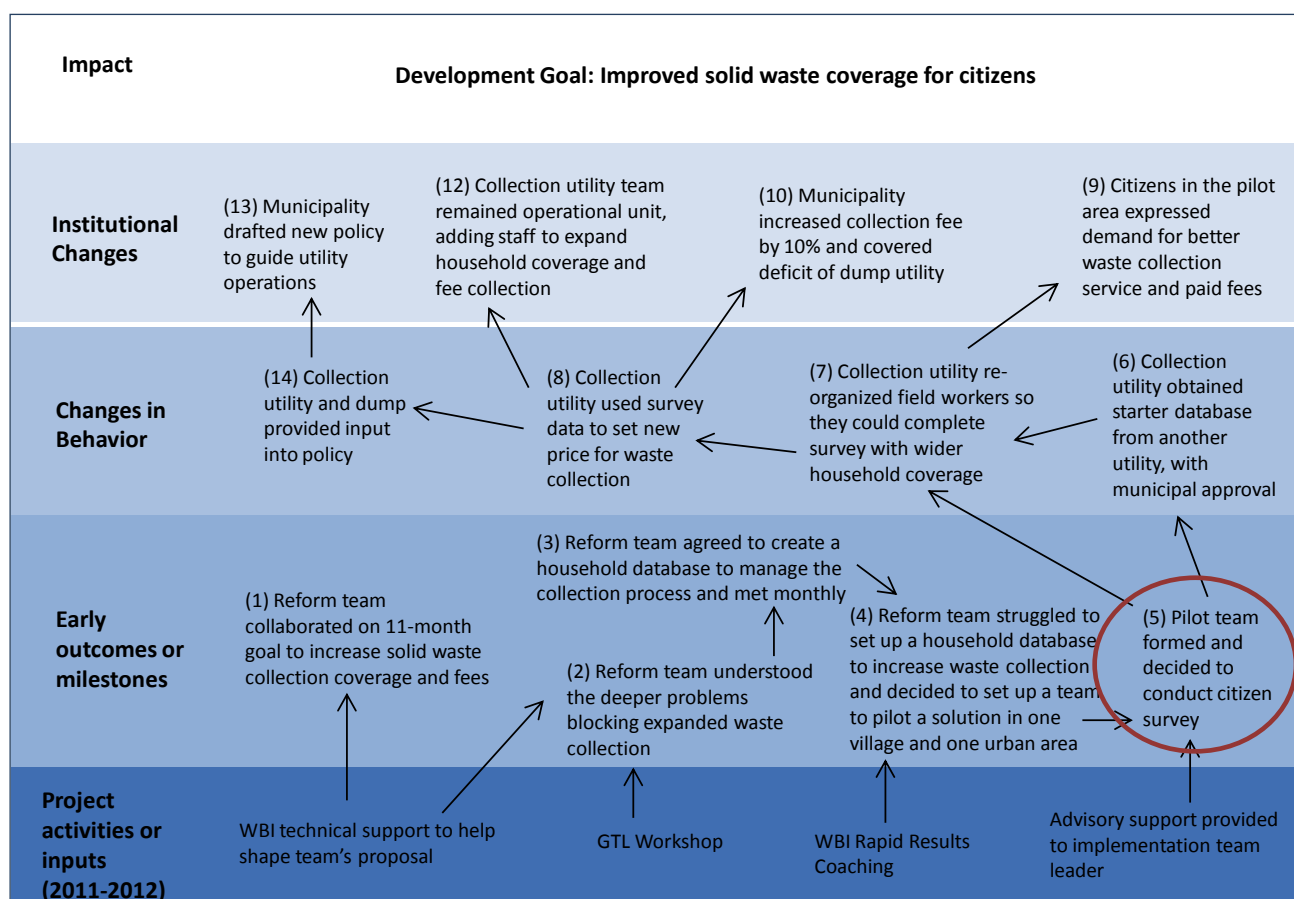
Impact

Development Goal: Improved solid waste coverage for citizens

Institutional Changes

(13) Municipality drafted new policy to guide utility operations

(12) Collection utility team remained operational unit, adding staff to expand household coverage and fee collection

(10) Municipality increased collection fee by 10% and covered deficit of dump utility

(9) Citizens in the pilot area expressed demand for better waste collection service and paid fees

Changes in Behavior

(14) Collection utility and dump provided input into policy

(8) Collection utility used survey data to set new price for waste collection

(7) Collection utility re-organized field workers so they could complete survey with wider household coverage

(6) Collection utility obtained starter database from another utility, with municipal approval

Early outcomes or milestones

(1) Reform team collaborated on 11-month goal to increase solid waste collection coverage and fees

(3) Reform team agreed to create a household database to manage the collection process and met monthly

(2) Reform team understood the deeper problems blocking expanded waste collection

(4) Reform team struggled to set up a household database to increase waste collection and decided to set up a team to pilot a solution in one village and one urban area

(5) Pilot team formed and decided to conduct citizen survey

Project activities or inputs (2011-2012)

WBI technical support to help shape team's proposal

GTL Workshop

WBI Rapid Results Coaching

Advisory support provided to implementation team leader